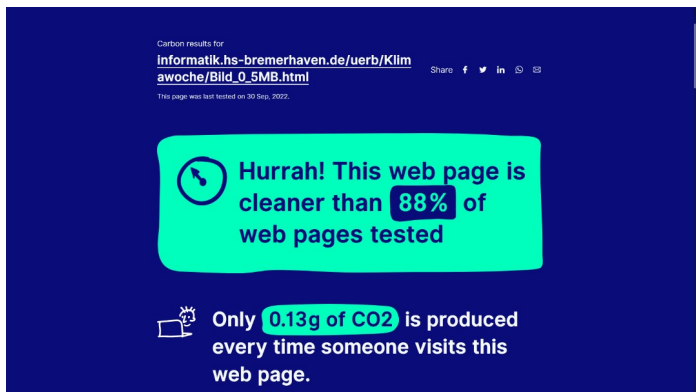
Carbon results for

informatik.hs-bremerhaven.de/uerb/Klimawoche/Bild_0_5MB.html

Share

This page was last tested on 30 Sep, 2022.

Hurrah! This web page is cleaner than 88% of web pages tested

Only 0.13g of CO2 is produced every time someone visits this web page.